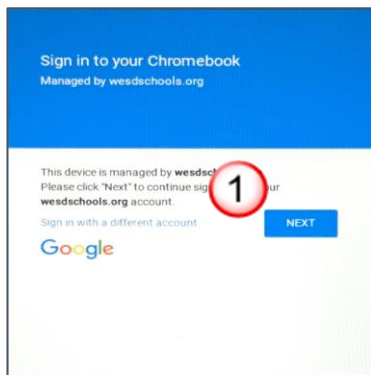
Sign in to your Chromebook
Managed by wesdschools.org

This device is managed by wesdsch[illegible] 1
Please click "Next" to continue sig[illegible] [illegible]ur wesdschools.org account.

Sign in with a different account

NEXT

Google